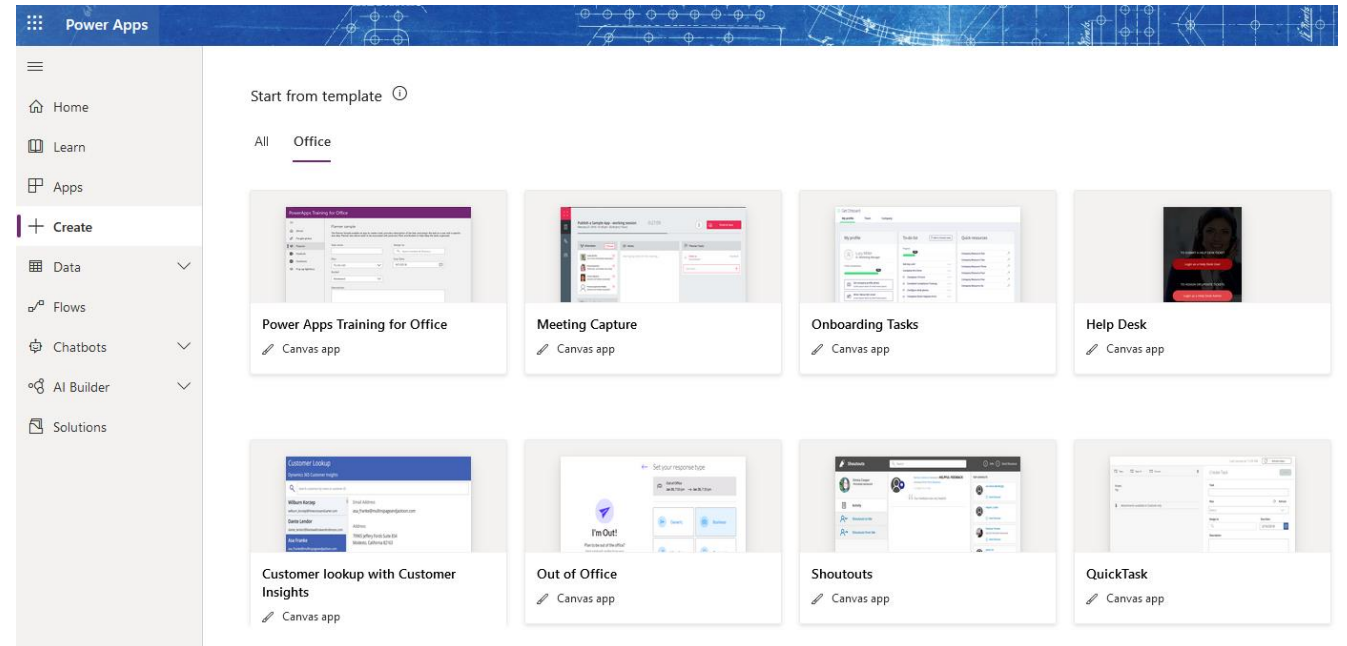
Power Apps

Home
Learn
Apps
Create
Data
Flows
Chatbots
AI Builder
Solutions

Start from template ⓘ

All Office

Power Apps Training for Office
Canvas app

Meeting Capture
Canvas app

Onboarding Tasks
Canvas app

Help Desk
Canvas app

Customer lookup with Customer Insights
Canvas app

Out of Office
Canvas app

Shoutouts
Canvas app

QuickTask
Canvas app